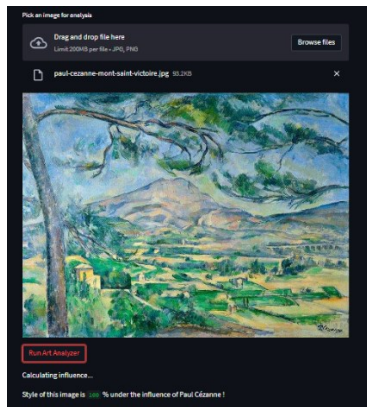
Pick an image for analysis

Drag and drop file here
Limit 200MB per file • JPG, PNG

Browse files

paul-cezanne-mont-saint-victoire.jpg 50.2KB

×

Run Art Analyzer

Calculating influence...

Style of this image is 100 % under the influence of Paul Cézanne !